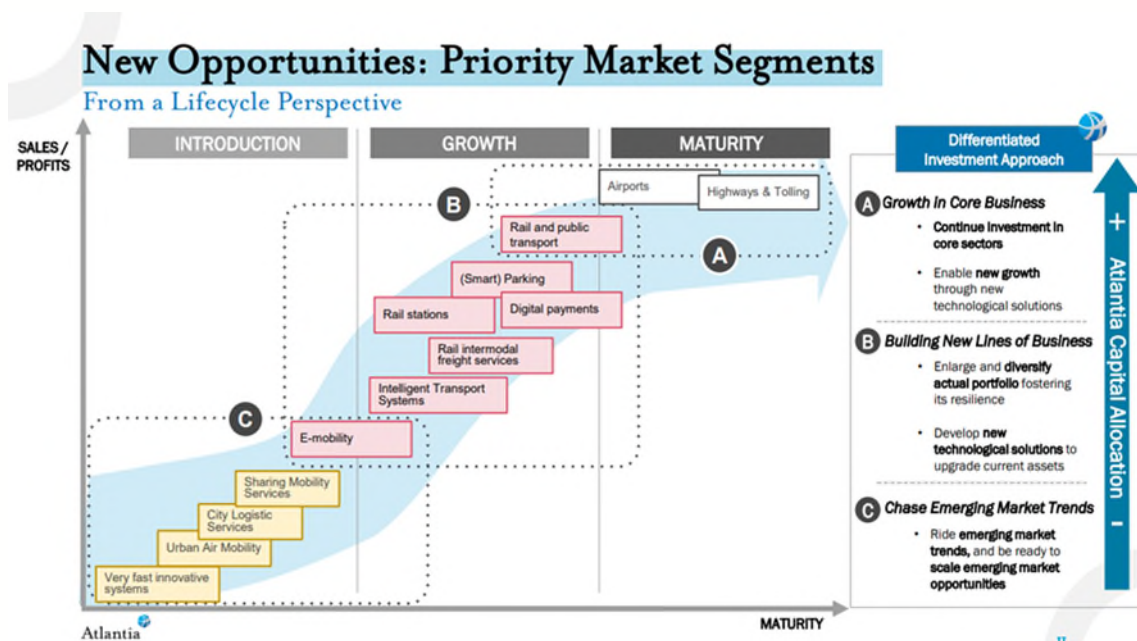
New Opportunities: Priority Market Segments

From a Lifecycle Perspective

SALES / PROFITS

INTRODUCTION

GROWTH

MATURITY

B

Airports

Highways & Tolling

Rail and public transport

A

(Smart) Parking

Rail stations

Digital payments

Rail intermodal freight services

Intelligent Transport Systems

C

E-mobility

Sharing Mobility Services

City Logistic Services

Urban Air Mobility

Very fast innovative systems

MATURITY

Atlantia

Differentiated Investment Approach

A Growth in Core Business

• Continue investment in core sectors

• Enable new growth through new technological solutions

B Building New Lines of Business

• Enlarge and diversify actual portfolio fostering its resilience

• Develop new technological solutions to upgrade current assets

C Chase Emerging Market Trends

• Ride emerging market trends, and be ready to scale emerging market opportunities

+

Atlantia Capital Allocation

-